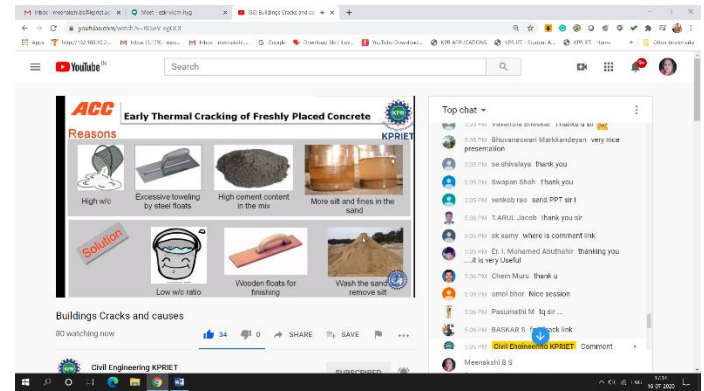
M Inbox - meenakshi@kpriet.ac.in × Meet - edr-wtcm-hyg × (56) Buildings Cracks and ca × +

youtube.com/watch?v=RCseV-egKXX

Apps | http://192.168.10.2... | M Inbox (1,779) - mee... | M Inbox - meenakshi... | G Google | Download file | Lec... | YouTube Download... | KPR APPLICATIONS | KPR IET - Student A... | KPR IET - Home | Other bookmarks

YouTube IN

Search

ACC Early Thermal Cracking of Freshly Placed Concrete

KPRIET

Reasons

High w/c

Excessive towelling by steel floats

High cement content in the mix

More silt and fines in the sand

Solution

Low w/c ratio

Wooden floats for finishing

Wash the sand to remove silt

Buildings Cracks and causes

80 watching now

34 0 SHARE SAVE

Civil Engineering KPRIET

SUBSCRIBED

Top chat

3:35 PM Vaishnavi Bhaskar Thanks a lot sir

3:35 PM Bhuvaneswari Markkandeyan very nice presentation

3:35 PM se shivalaya thank you

3:35 PM Swapan Shah Thank you

3:35 PM venkob rao send PPT sir I

3:35 PM T.ARUL Jacob thank you sir

3:35 PM sk samy where is comment link

3:35 PM Er. I. Mohamed Abuthahir thanking you ....it is very Useful

3:35 PM Chem Muru thank u

3:35 PM amol bhor Nice session

3:35 PM Pasumathi M tq sir....

3:35 PM BASKAR S feedback link

3:36 PM Civil Engineering KPRIET Comment

Meenakshi B S

ENG IN 16-07-2020